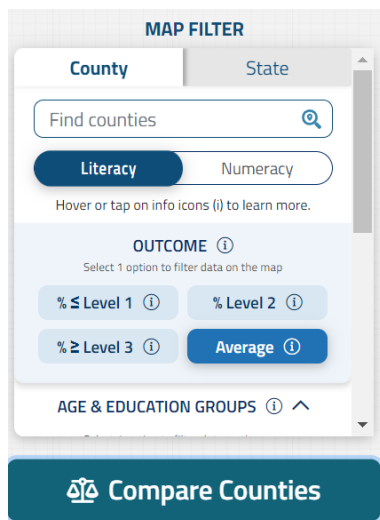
MAP FILTER

County

State

Find counties

Literacy

Numeracy

Hover or tap on info icons (i) to learn more.

OUTCOME ⓘ

Select 1 option to filter data on the map

% ≤ Level 1 ⓘ

% Level 2 ⓘ

% ≥ Level 3 ⓘ

Average ⓘ

AGE & EDUCATION GROUPS ⓘ

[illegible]

Compare Counties